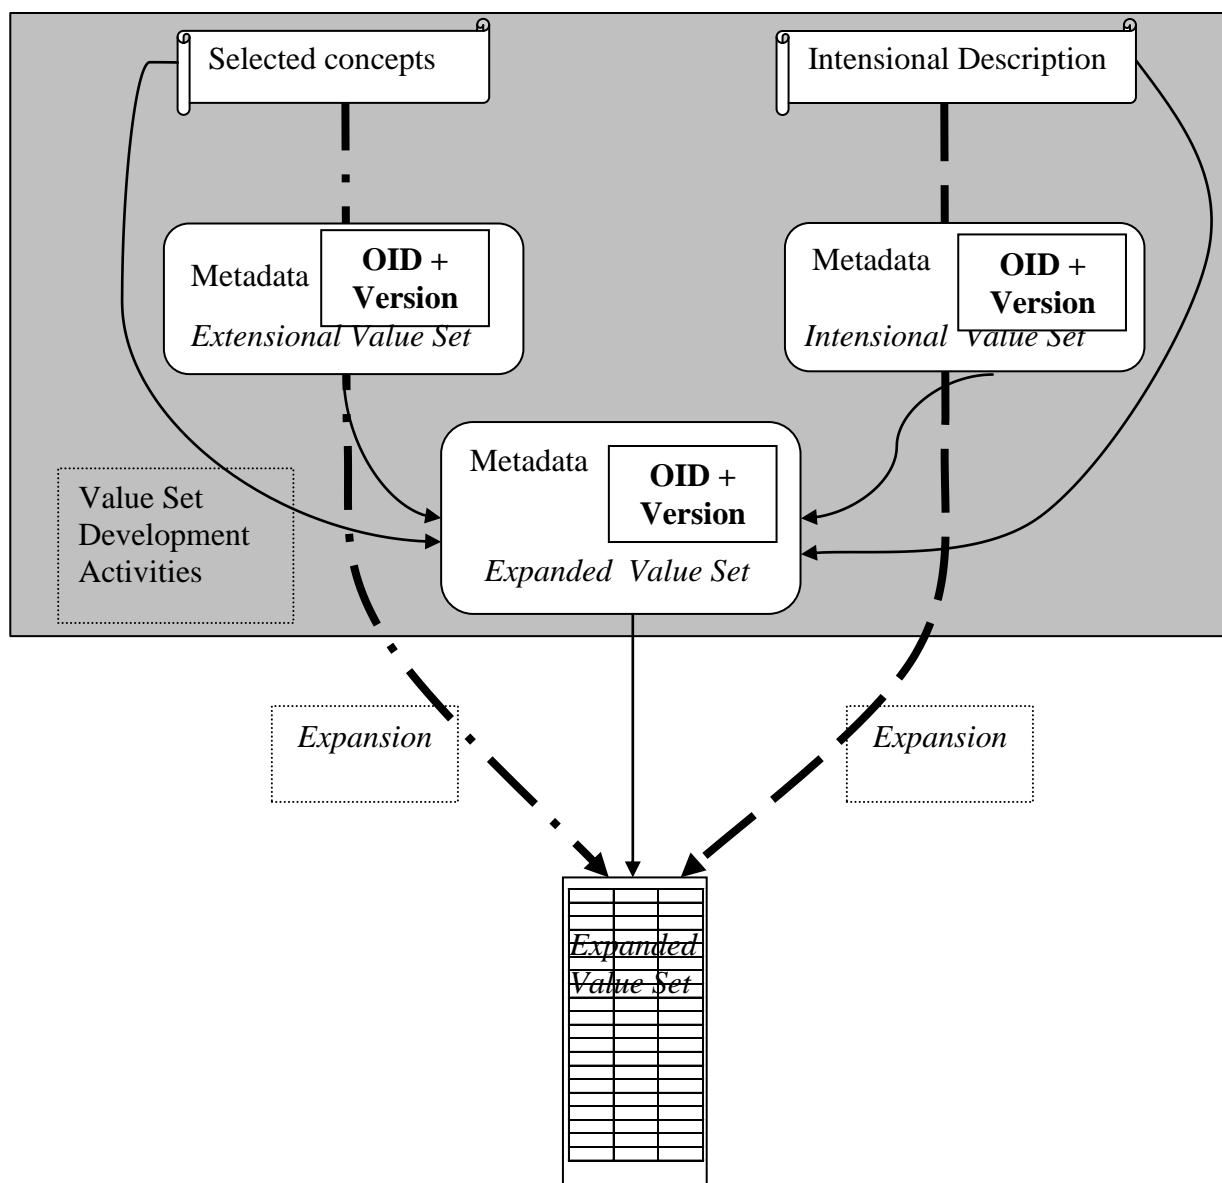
Selected concepts

Intensional Description

Metadata
OID + Version
Extensional Value Set

Metadata
OID + Version
Intensional Value Set

Metadata
OID + Version
Expanded Value Set

Value Set Development Activities

Expansion

Expansion

Expanded Value Set